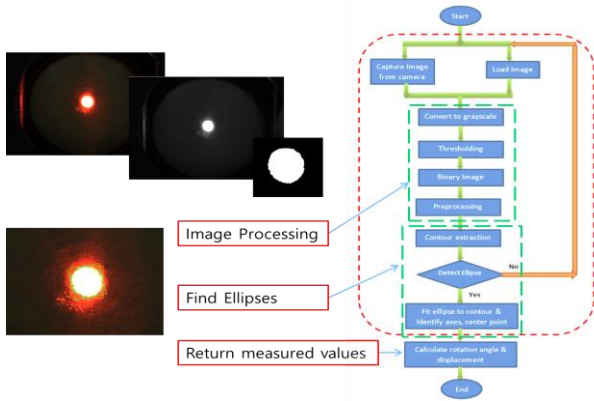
Start

Capture image from camera

Load image

Convert to grayscale

Thresholding

Binary Image

Preprocessing

Image Processing

Contour extraction

Detect Ellipse

No

Yes

Find Ellipses

Fit ellipse to contour & Identify axes, center point

Return measured values

Calculate rotation angle & displacement

End